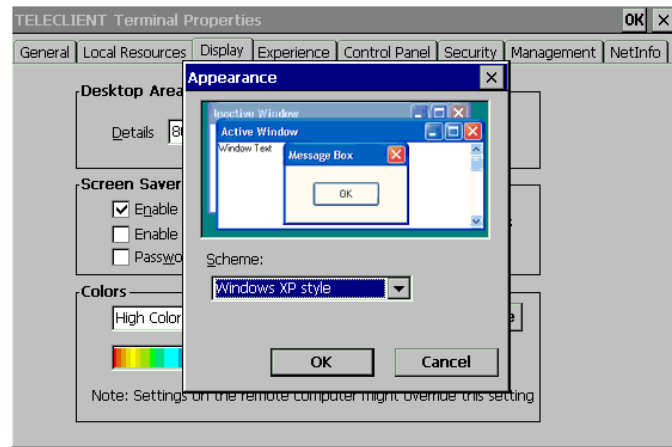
TELECLIENT Terminal Properties OK ×

General | Local Resources | Display | Experience | Control Panel | Security | Management | NetInfo

Desktop Area

Details 8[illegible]

Screen Saver

Enable

Enable

Passwo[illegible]

Colors

High Color

Note: Settings on the remote computer might override this setting

Appearance ×

Inactive Window

Active Window

Window Text

Message Box

OK

Scheme:

Windows XP style

OK Cancel